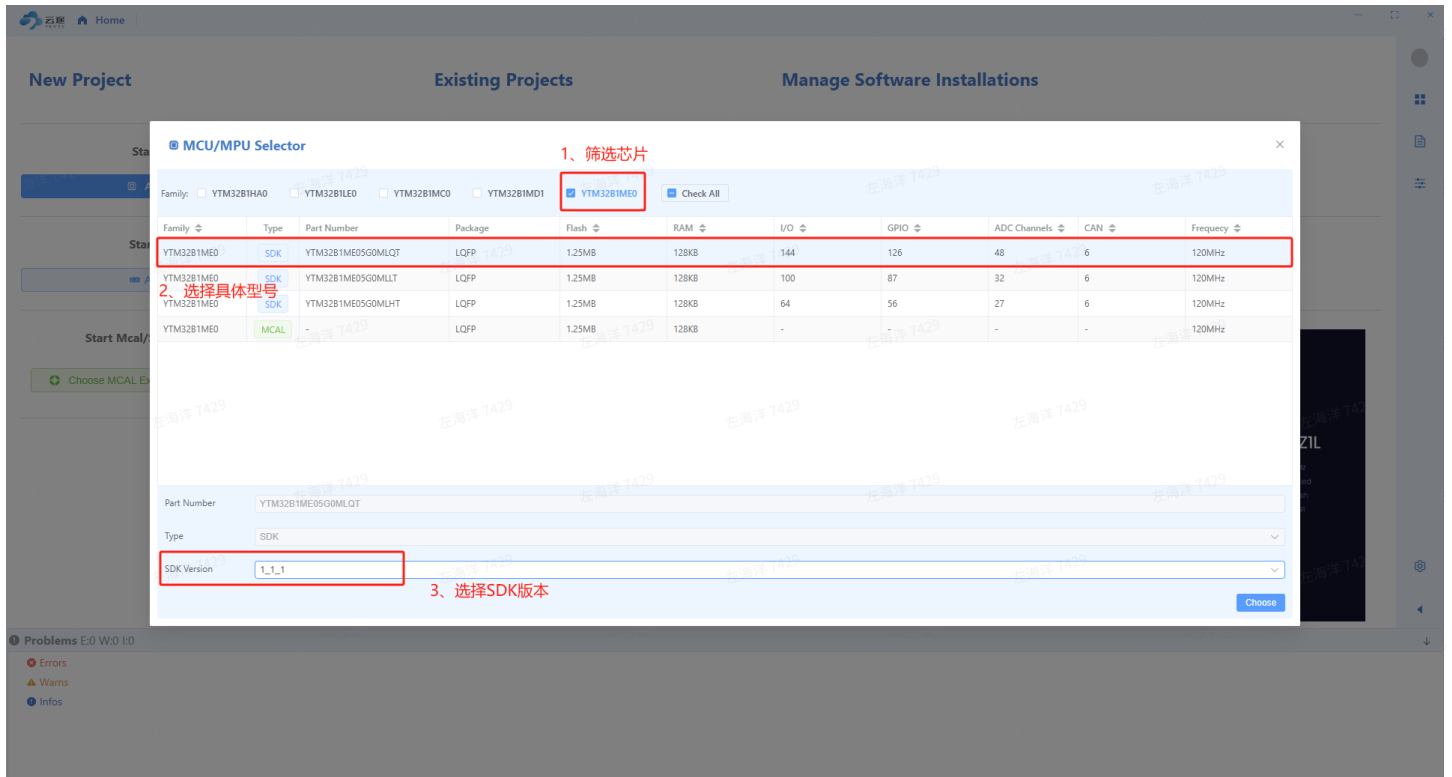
云途 Home

New Project

Existing Projects

Manage Software Installations

Sta

Sta

Start Mcal/

Choose MCAL Ex

MCU/MPU Selector

1、筛选芯片

Family: YTM32B1HA0 YTM32B1LE0 YTM32B1MC0 YTM32B1MD1 YTM32B1ME0 Check All

| Family | Type | Part Number | Package | Flash | RAM | I/O | GPIO | ADC Channels | CAN | Frequecy |
|---|---|---|---|---|---|---|---|---|---|---|
| YTM32B1ME0 | SDK | YTM32B1ME05G0MLQT | LQFP | 1.25MB | 128KB | 144 | 126 | 48 | 6 | 120MHz |
| YTM32B1ME0 | SDK | YTM32B1ME05G0MLLT | LQFP | 1.25MB | 128KB | 100 | 87 | 32 | 6 | 120MHz |
| YTM32B1ME0 | SDK | YTM32B1ME05G0MLHT | LQFP | 1.25MB | 128KB | 64 | 56 | 27 | 6 | 120MHz |
| YTM32B1ME0 | MCAL | - | LQFP | 1.25MB | 128KB | - | - | - | - | 120MHz |

2、选择具体型号

Part Number YTM32B1ME05G0MLQT

Type SDK

SDK Version 1_1_1

3、选择SDK版本

Choose

左海洋 7429

Z1L

Problems E:0 W:0 I:0

Errors

Warns

Infos